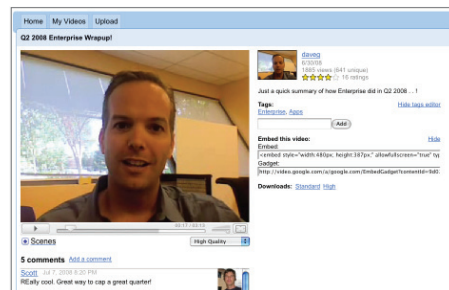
Home My Videos Upload

Q2 2008 Enterprise Wrapup!

daveg
6/30/08
1885 views (641 unique)
16 ratings

Just a quick summary of how Enterprise did in Q2 2008 ... !

Tags:
Enterprise, Apps
Hide tags editor
Add

Embed this video:
Hide
Embed:
<embed style="width:480px; height:387px;" allowfullscreen="true" typ
Gadget:
http://video.google.com/a/google.com/EmbedGadget?contentId=9d0

Downloads: Standard High

Scenes
High Quality

5 comments Add a comment

Scott Jul 7, 2008 8:20 PM
REally cool. Great way to cap a great quarter!